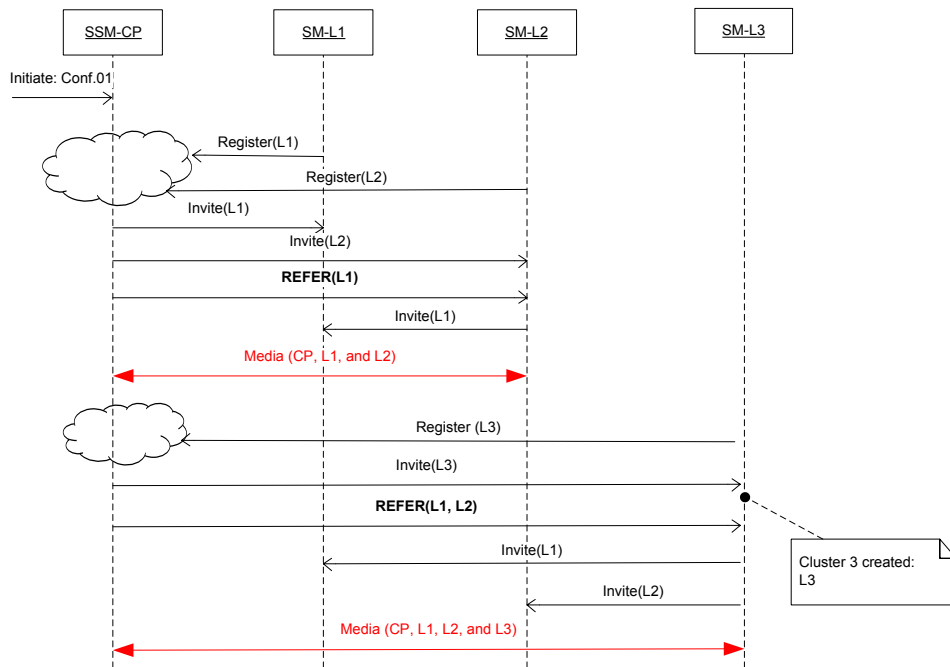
SSM-CP

SM-L1

SM-L2

SM-L3

Initiate: Conf.01

Register(L1)

Register(L2)

Invite(L1)

Invite(L2)

**REFER(L1)**

Invite(L1)

Media (CP, L1, and L2)

Register (L3)

Invite(L3)

**REFER(L1, L2)**

Invite(L1)

Invite(L2)

Cluster 3 created: L3

Media (CP, L1, L2, and L3)